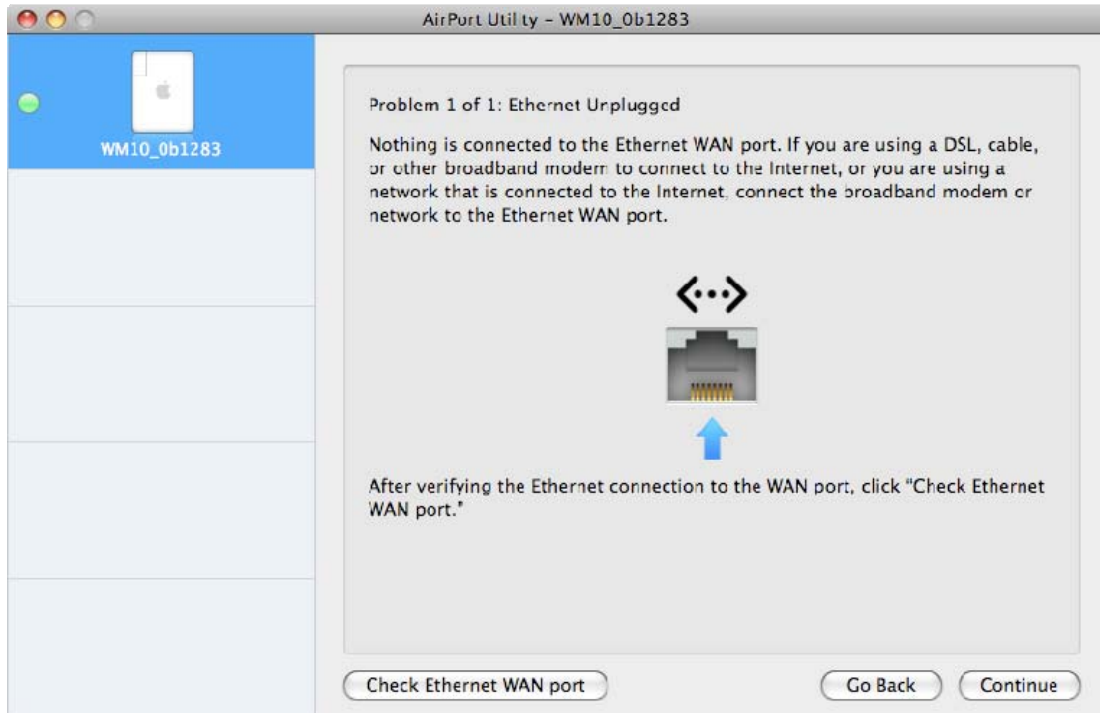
AirPort Utility – WM10_0b1283

WM10_0b1283

Problem 1 of 1: Ethernet Unplugged

Nothing is connected to the Ethernet WAN port. If you are using a DSL, cable, or other broadband modem to connect to the Internet, or you are using a network that is connected to the Internet, connect the broadband modem or network to the Ethernet WAN port.

<···>

After verifying the Ethernet connection to the WAN port, click "Check Ethernet WAN port."

Check Ethernet WAN port

Go Back

Continue